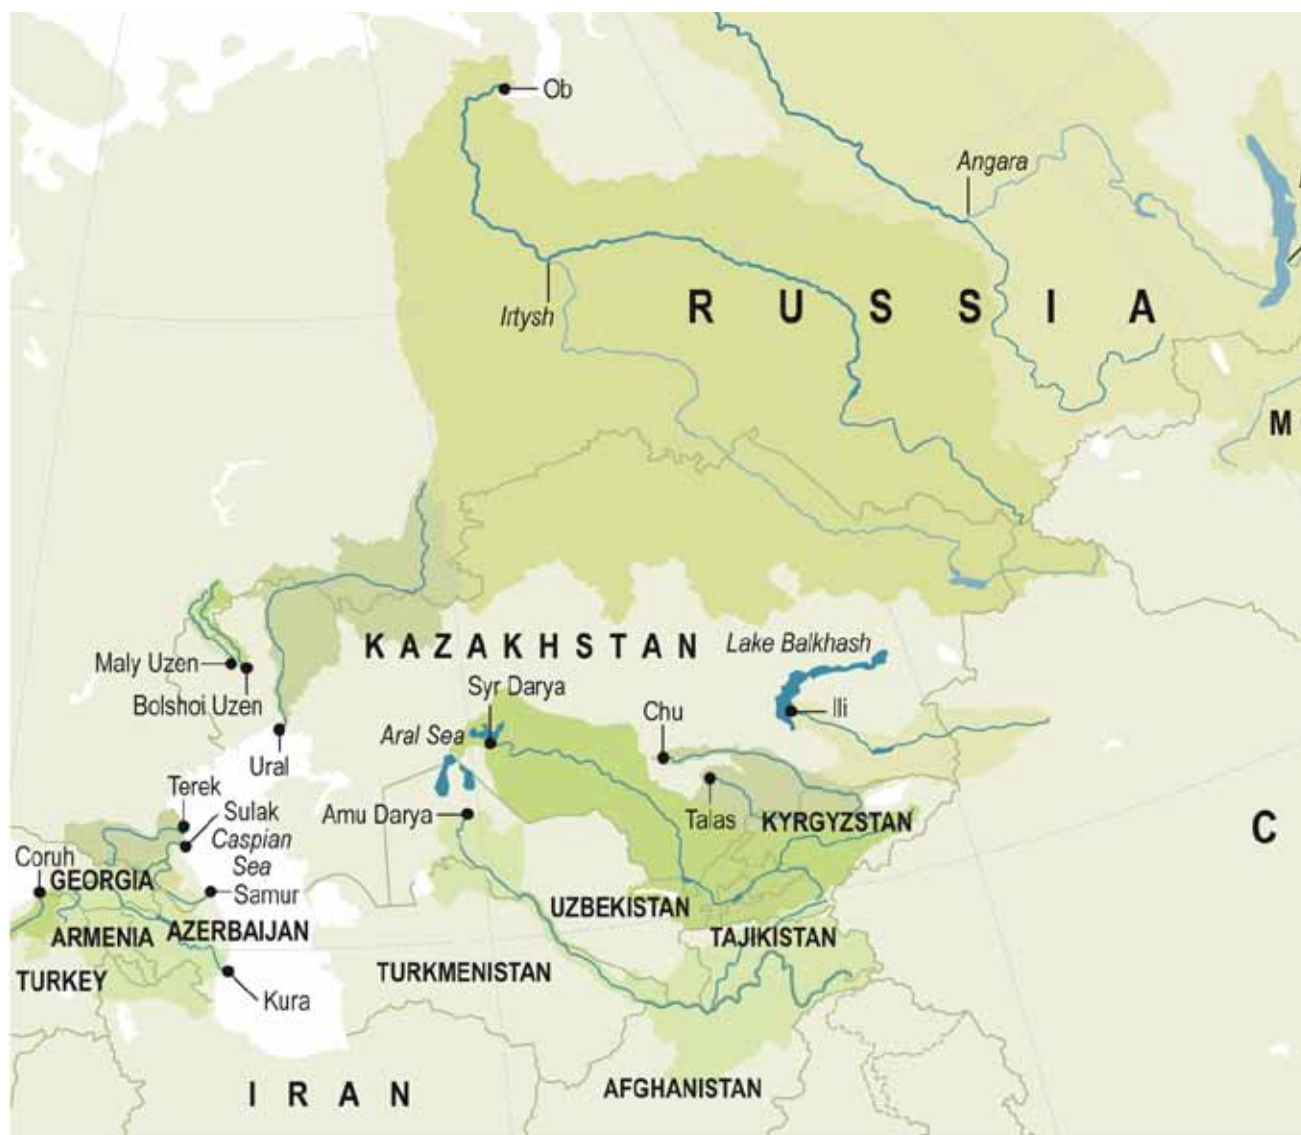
Ob
Angara
Irtysh
RUSSIA
M
KAZAKHSTAN
Lake Balkhash
Maly Uzen
Bolshoi Uzen
Syr Darya
Chu
Ili
Aral Sea
Ural
Terek
Sulak
Caspian Sea
Amu Darya
Talas
KYRGYZSTAN
C
Coruh
GEORGIA
Samur
UZBEKISTAN
ARMENIA
AZERBAIJAN
TAJIKISTAN
TURKEY
TURKMENISTAN
Kura
IRAN
AFGHANISTAN